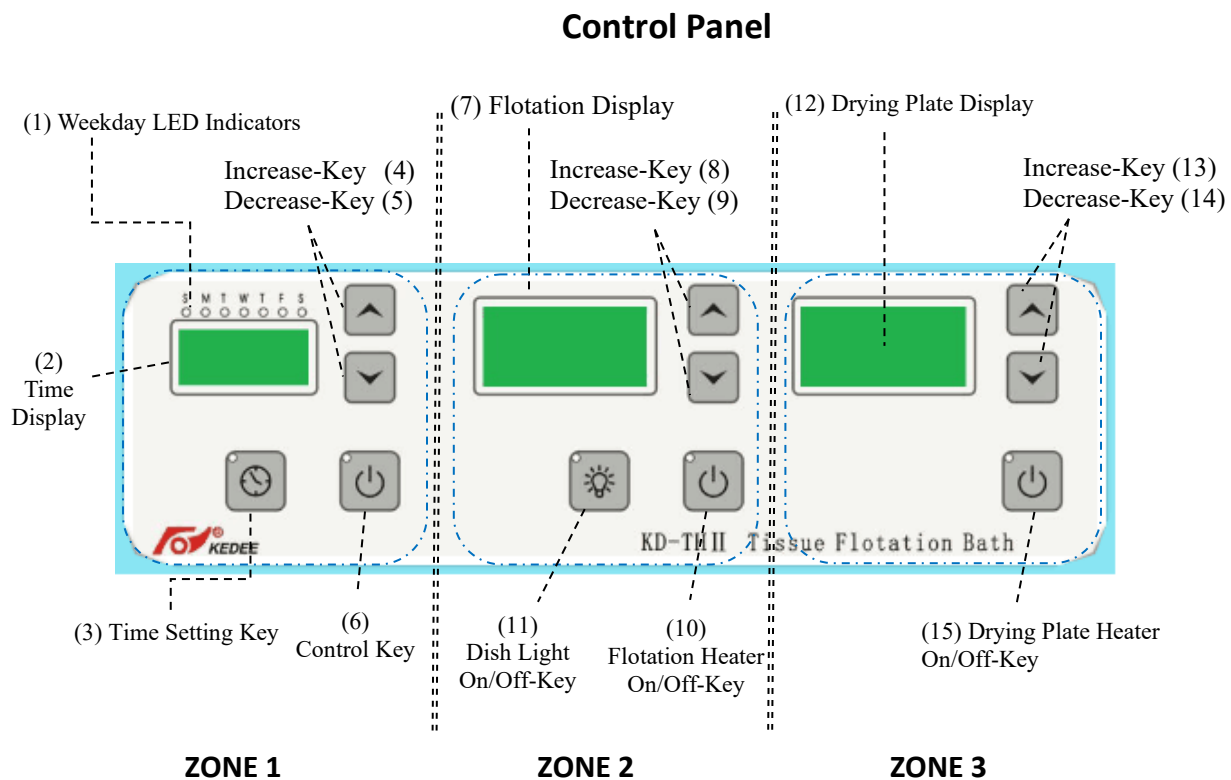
Control Panel

(1) Weekday LED Indicators

(7) Flotation Display

(12) Drying Plate Display

Increase-Key (4)
Decrease-Key (5)

Increase-Key (8)
Decrease-Key (9)

Increase-Key (13)
Decrease-Key (14)

S M T W T F S

(2)
Time
Display

KEDEE

KD-TH II Tissue Flotation Bath

(3) Time Setting Key

(6)
Control Key

(11)
Dish Light
On/Off-Key

(10)
Flotation Heater
On/Off-Key

(15) Drying Plate Heater
On/Off-Key

ZONE 1

ZONE 2

ZONE 3